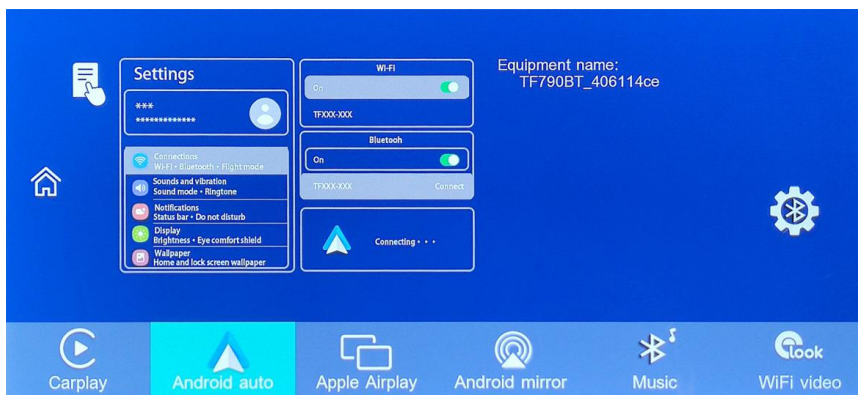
Settings

***
*************

Connections
Wi-Fi • Bluetooth • Flight mode

Sounds and vibration
Sound mode • Ringtone

Notifications
Status bar • Do not disturb

Display
Brightness • Eye comfort shield

Wallpaper
Home and lock screen wallpaper

Wi-Fi
On
TFXXX-XXX

Bluetooth
On
TFXXX-XXX Connect

Connecting • • •

Equipment name:
TF790BT_406114ce

Carplay
Android auto
Apple Airplay
Android mirror
Music
Look
WiFi video